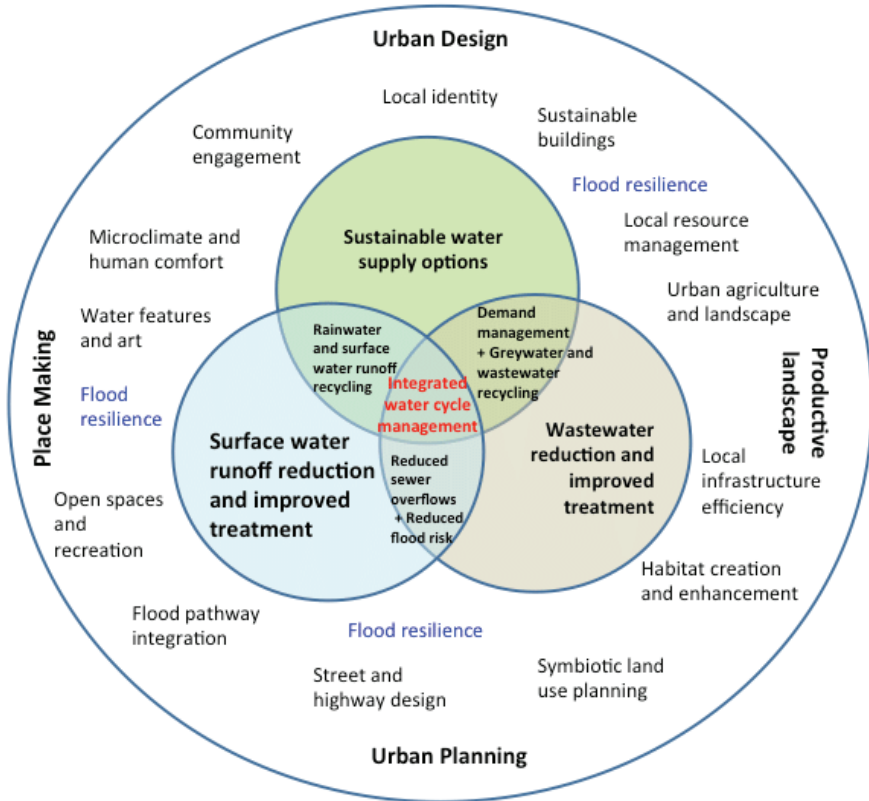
Urban Design

Local identity

Sustainable buildings

Community engagement

Flood resilience

Local resource management

Microclimate and human comfort

Sustainable water supply options

Urban agriculture and landscape

Water features and art

Rainwater and surface water runoff recycling

Demand management + Greywater and wastewater recycling

Productive landscape

Place Making

Flood resilience

Integrated water cycle management

Surface water runoff reduction and improved treatment

Wastewater reduction and improved treatment

Local infrastructure efficiency

Reduced sewer overflows + Reduced flood risk

Open spaces and recreation

Habitat creation and enhancement

Flood pathway integration

Flood resilience

Street and highway design

Symbiotic land use planning

Urban Planning